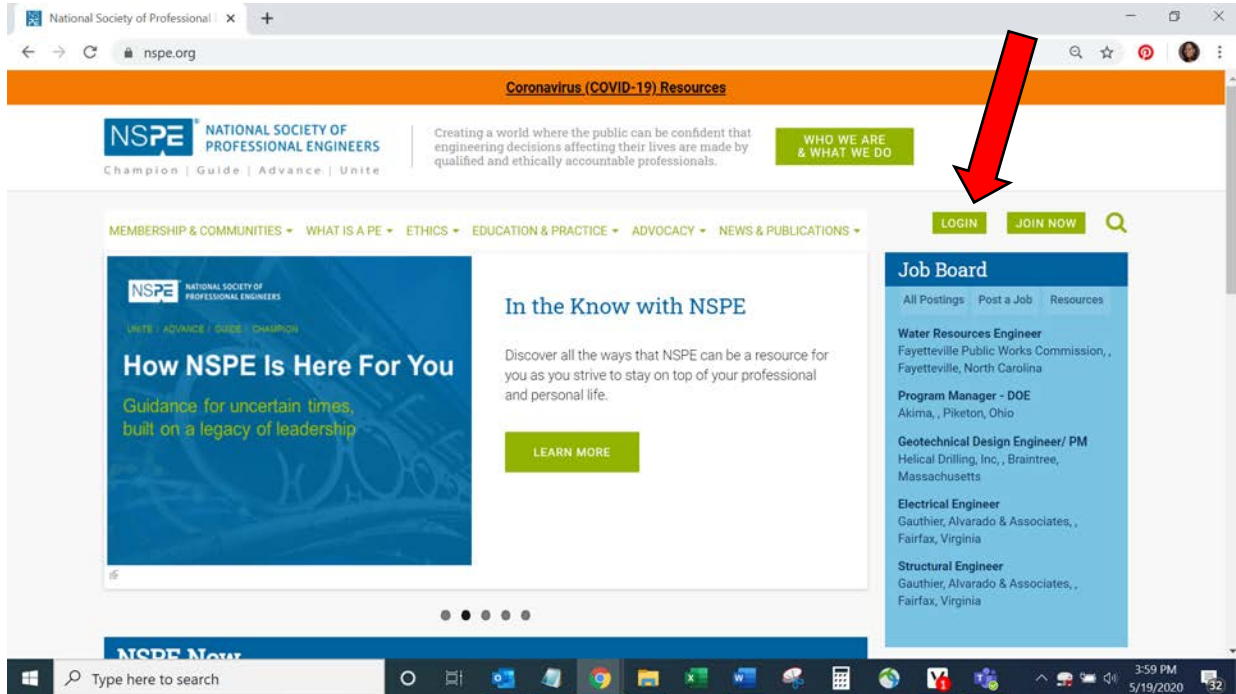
National Society of Professional | ×

nspe.org

Coronavirus (COVID-19) Resources

NSPE NATIONAL SOCIETY OF PROFESSIONAL ENGINEERS
Champion | Guide | Advance | Unite

Creating a world where the public can be confident that engineering decisions affecting their lives are made by qualified and ethically accountable professionals.

WHO WE ARE & WHAT WE DO

MEMBERSHIP & COMMUNITIES ▾ WHAT IS A PE ▾ ETHICS ▾ EDUCATION & PRACTICE ▾ ADVOCACY ▾ NEWS & PUBLICATIONS ▾

LOGIN JOIN NOW

NSPE NATIONAL SOCIETY OF PROFESSIONAL ENGINEERS

UNITE | ADVANCE | GUIDE | CHAMPION

How NSPE Is Here For You

Guidance for uncertain times, built on a legacy of leadership

In the Know with NSPE

Discover all the ways that NSPE can be a resource for you as you strive to stay on top of your professional and personal life.

LEARN MORE

Job Board

All Postings Post a Job Resources

Water Resources Engineer
Fayetteville Public Works Commission, , Fayetteville, North Carolina

Program Manager - DOE
Akima, , Piketon, Ohio

Geotechnical Design Engineer/ PM
Helical Drilling, Inc, , Braintree, Massachusetts

Electrical Engineer
Gauthier, Alvarado & Associates, , Fairfax, Virginia

Structural Engineer
Gauthier, Alvarado & Associates, , Fairfax, Virginia

NSPE Now

Type here to search

3:59 PM
5/19/2020

32